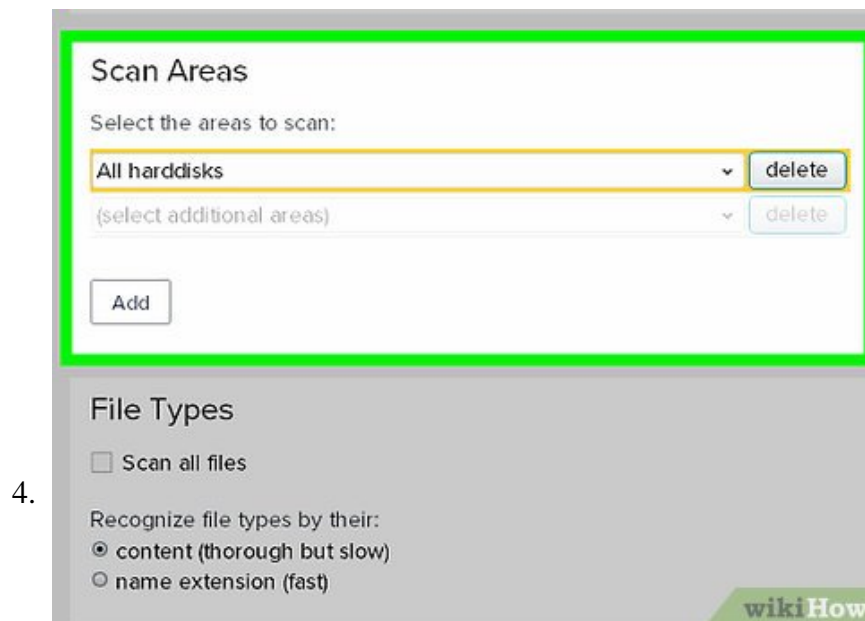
Scan Areas

Select the areas to scan:

All harddisks delete

(select additional areas) delete

Add

File Types

Scan all files

4.

Recognize file types by their:

content (thorough but slow)

name extension (fast)

wikiHow